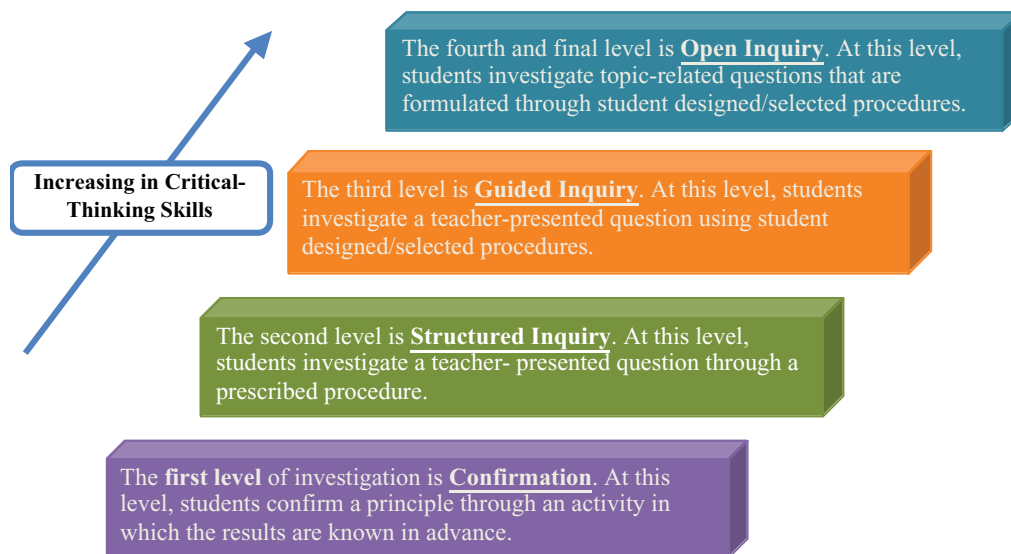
The fourth and final level is **Open Inquiry**. At this level, students investigate topic-related questions that are formulated through student designed/selected procedures.

Increasing in Critical-Thinking Skills

The third level is **Guided Inquiry**. At this level, students investigate a teacher-presented question using student designed/selected procedures.

The second level is **Structured Inquiry**. At this level, students investigate a teacher- presented question through a prescribed procedure.

The **first level** of investigation is **Confirmation**. At this level, students confirm a principle through an activity in which the results are known in advance.